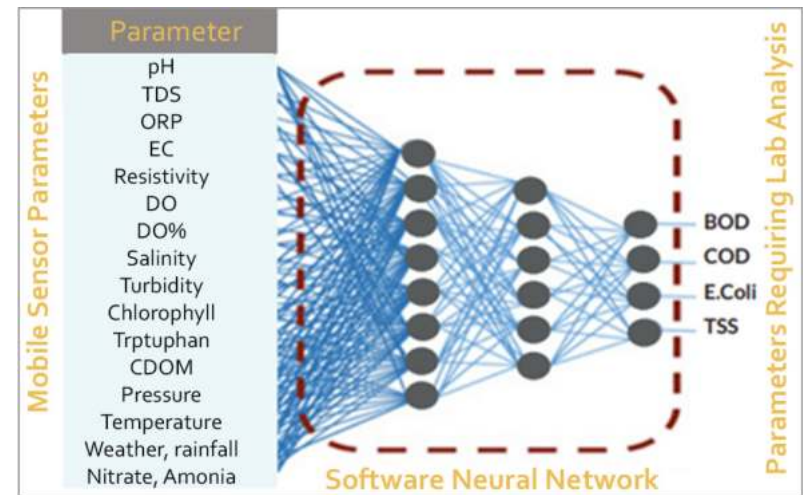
Mobile Sensor Parameters

Parameter
pH
TDS
ORP
EC
Resistivity
DO
DO%
Salinity
Turbidity
Chlorophyll
Trptuphan
CDOM
Pressure
Temperature
Weather, rainfall
Nitrate, Amonia

BOD
COD
E.Coli
TSS

Software Neural Network

Parameters Requiring Lab Analysis